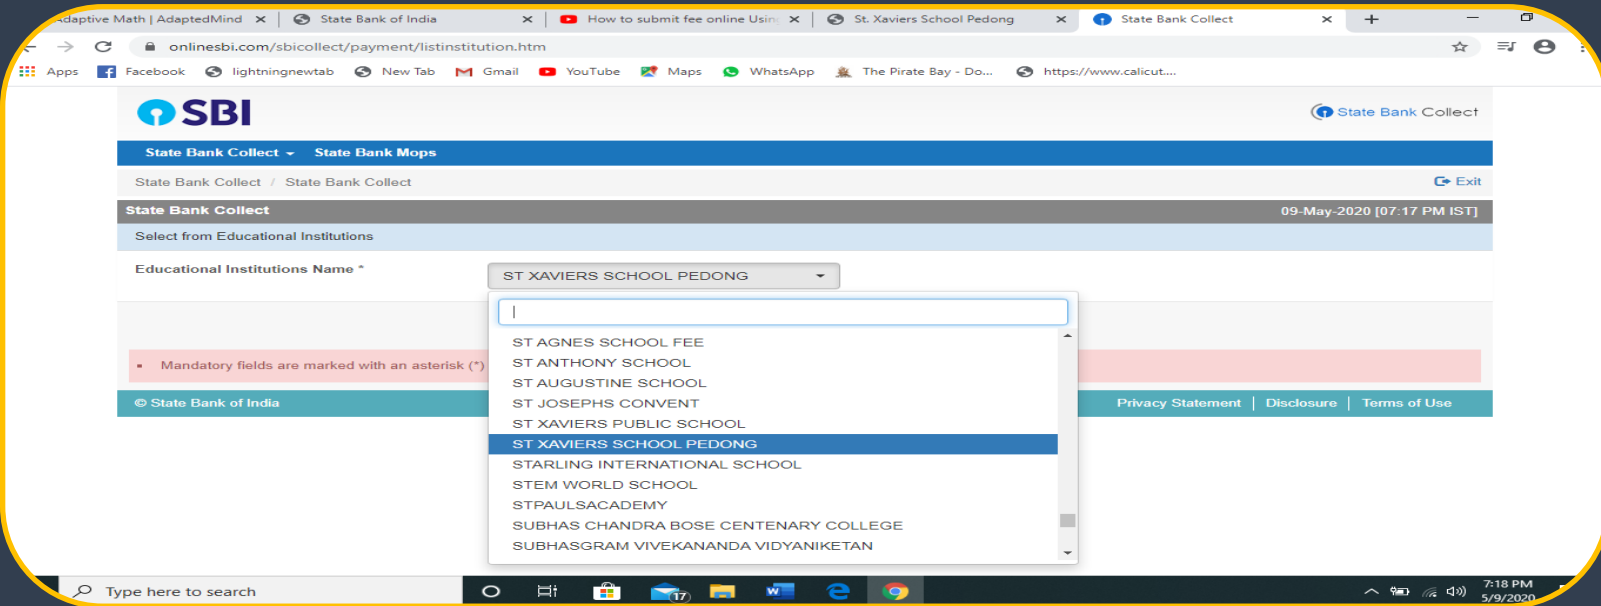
Adaptive Math | AdaptedMind ×
State Bank of India ×
How to submit fee online Usin ×
St. Xaviers School Pedong ×
State Bank Collect ×
+

onlinesbi.com/sbicollect/payment/listinstitution.htm

Apps Facebook lightningnewtab New Tab Gmail YouTube Maps WhatsApp The Pirate Bay - Do... https://www.calicut....

SBI

State Bank Collect

State Bank Collect State Bank Mops

State Bank Collect / State Bank Collect

Exit

State Bank Collect

09-May-2020 [07:17 PM IST]

Select from Educational Institutions

Educational Institutions Name *

ST XAVIERS SCHOOL PEDONG

ST AGNES SCHOOL FEE
ST ANTHONY SCHOOL
ST AUGUSTINE SCHOOL
ST JOSEPHS CONVENT
ST XAVIERS PUBLIC SCHOOL
ST XAVIERS SCHOOL PEDONG
STARLING INTERNATIONAL SCHOOL
STEM WORLD SCHOOL
STPAULSACADEMY
SUBHAS CHANDRA BOSE CENTENARY COLLEGE
SUBHASGRAM VIVEKANANDA VIDYANIKETAN

Mandatory fields are marked with an asterisk (*)

© State Bank of India

Privacy Statement | Disclosure | Terms of Use

Type here to search

17

7:18 PM
5/9/2020